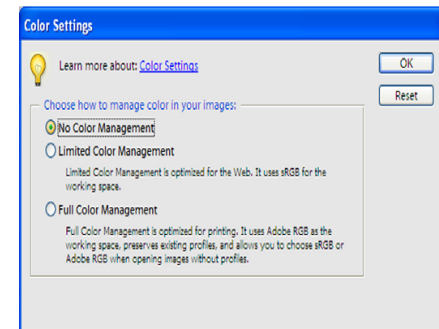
Color Settings

Learn more about: Color Settings

OK

Reset

Choose how to manage color in your images:

No Color Management

Limited Color Management

Limited Color Management is optimized for the Web. It uses sRGB for the working space.

Full Color Management

Full Color Management is optimized for printing. It uses Adobe RGB as the working space, preserves existing profiles, and allows you to choose sRGB or Adobe RGB when opening images without profiles.